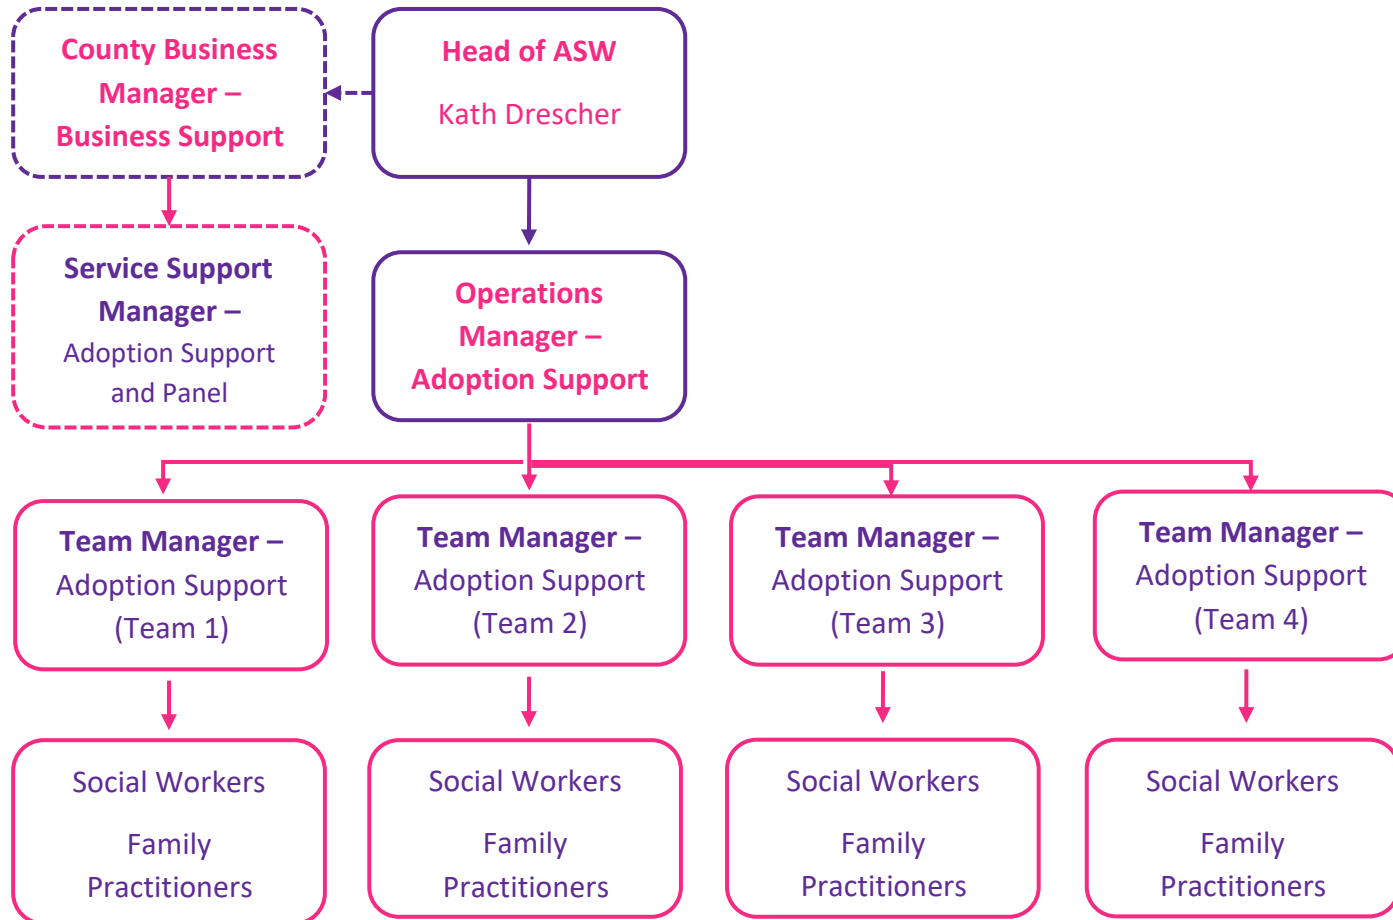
County Business Manager – Business Support

Head of ASW

Kath Drescher

Service Support Manager – Adoption Support and Panel

Operations Manager – Adoption Support

Team Manager – Adoption Support (Team 1)

Team Manager – Adoption Support (Team 2)

Team Manager – Adoption Support (Team 3)

Team Manager – Adoption Support (Team 4)

Social Workers

Family Practitioners

Social Workers

Family Practitioners

Social Workers

Family Practitioners

Social Workers

Family Practitioners